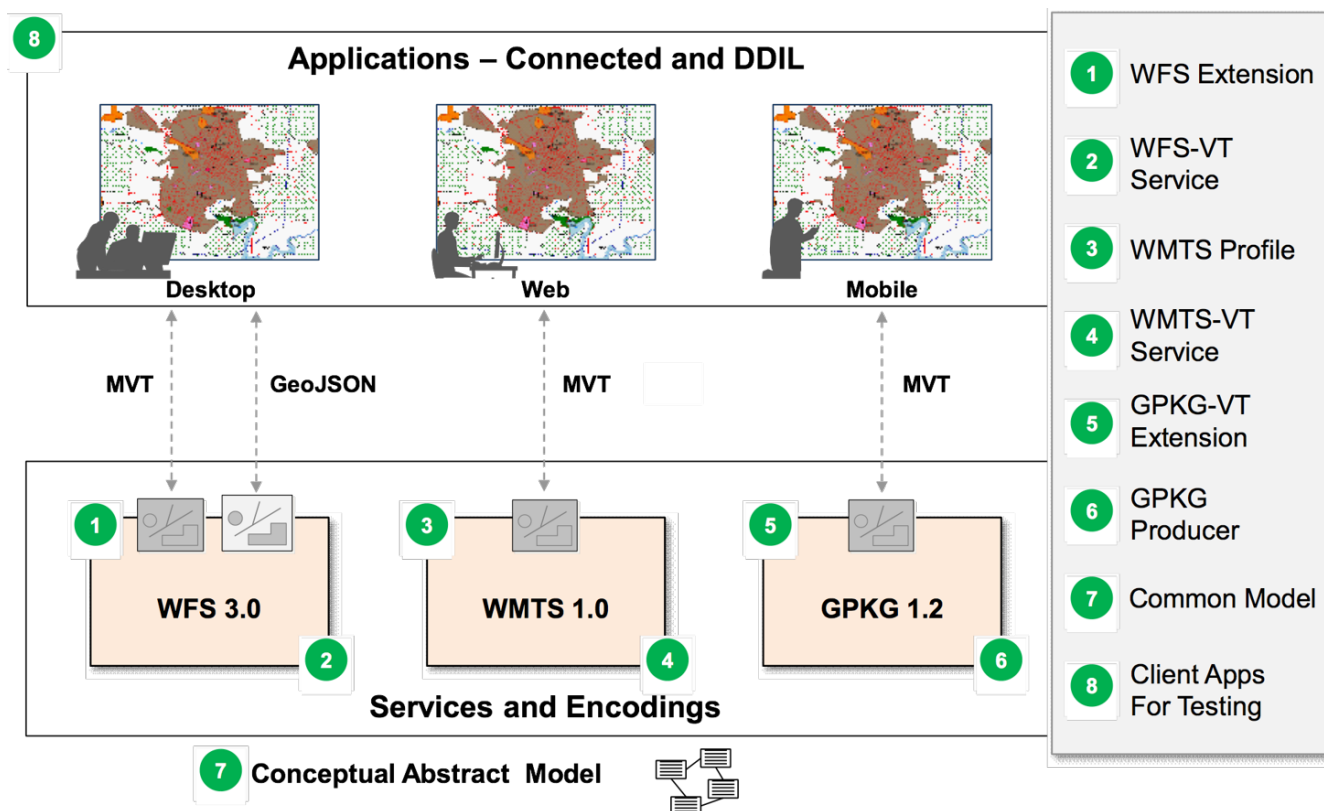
8

Applications – Connected and DDIL

Desktop

Web

Mobile

MVT

GeoJSON

MVT

MVT

1

3

5

WFS 3.0

WMTS 1.0

GPKG 1.2

2

4

6

Services and Encodings

7 Conceptual Abstract Model

1 WFS Extension

2 WFS-VT Service

3 WMTS Profile

4 WMTS-VT Service

5 GPKG-VT Extension

6 GPKG Producer

7 Common Model

8 Client Apps For Testing